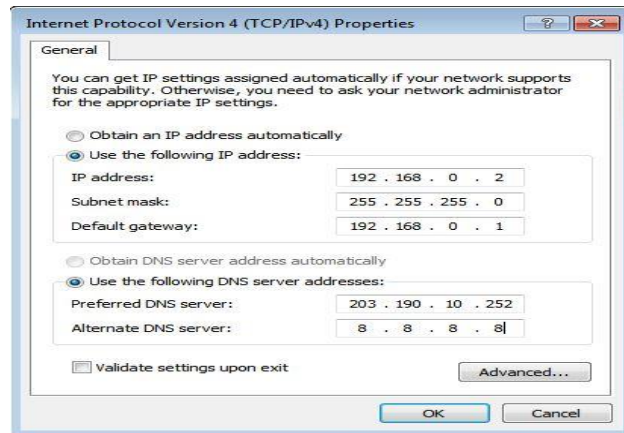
Internet Protocol Version 4 (TCP/IPv4) Properties

General

You can get IP settings assigned automatically if your network supports this capability. Otherwise, you need to ask your network administrator for the appropriate IP settings.

Obtain an IP address automatically

Use the following IP address:

IP address: 192 . 168 . 0 . 2

Subnet mask: 255 . 255 . 255 . 0

Default gateway: 192 . 168 . 0 . 1

Obtain DNS server address automatically

Use the following DNS server addresses:

Preferred DNS server: 203 . 190 . 10 . 252

Alternate DNS server: 8 . 8 . 8 . 8

Validate settings upon exit

Advanced...

OK

Cancel